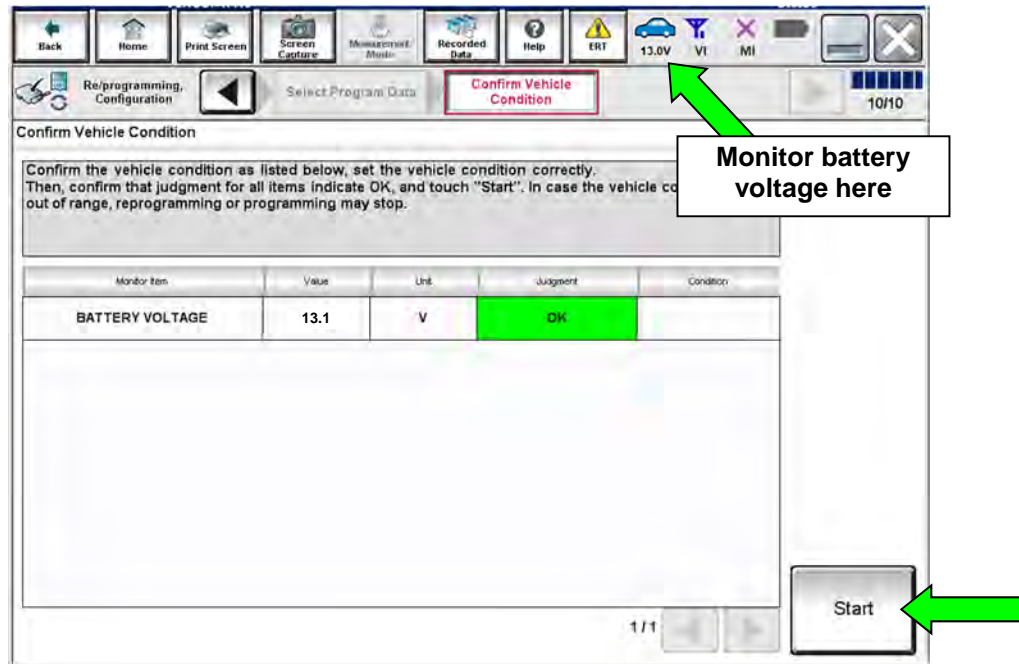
Back Home Print Screen Screen Capture Measurement Mode Recorded Data Help ERT 13.0V VI MI

Re/programming, Configuration Select Program Data Confirm Vehicle Condition 10/10

Confirm Vehicle Condition

Confirm the vehicle condition as listed below, set the vehicle condition correctly. Then, confirm that judgment for all items indicate OK, and touch "Start". In case the vehicle co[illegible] out of range, reprogramming or programming may stop.

Monitor battery voltage here

| Monitor Item | Value | Unit | Judgment | Condition |
|---|---|---|---|---|
| BATTERY VOLTAGE | 13.1 | V | OK | |

1/1

Start